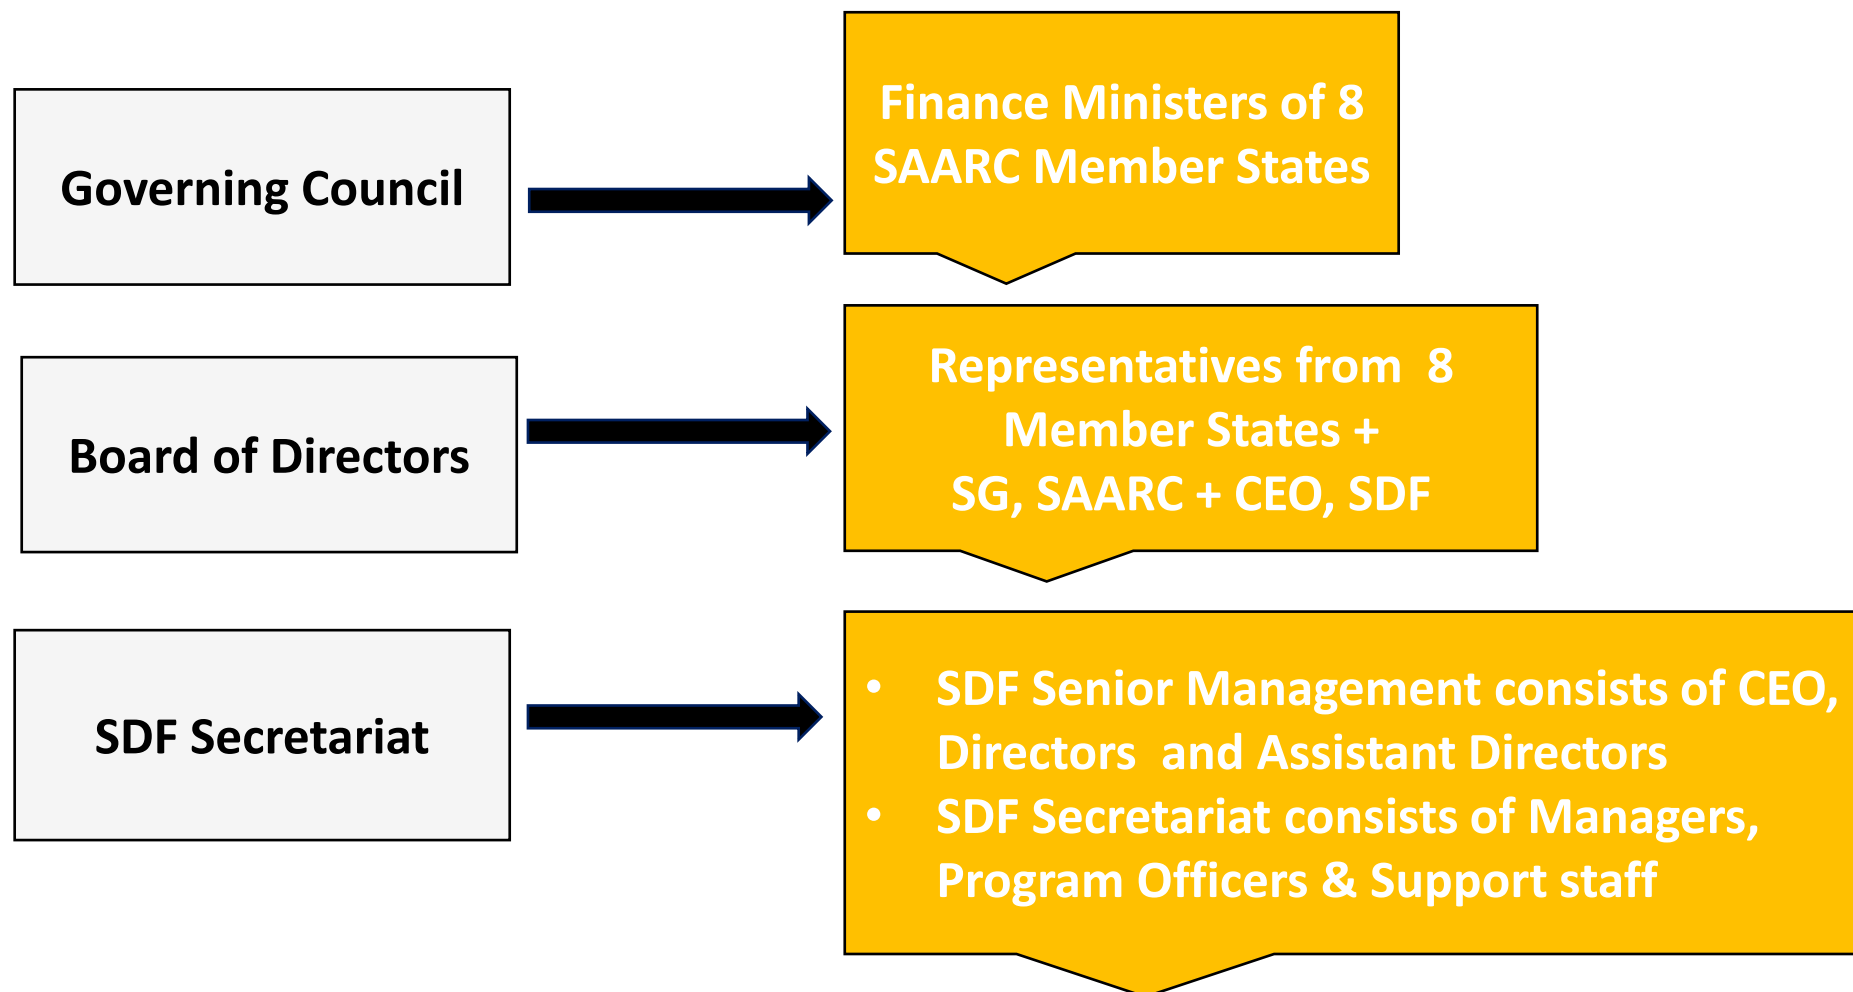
Governing Council

Finance Ministers of 8 SAARC Member States

Board of Directors

Representatives from 8 Member States + SG, SAARC + CEO, SDF

SDF Secretariat

- SDF Senior Management consists of CEO, Directors and Assistant Directors
- SDF Secretariat consists of Managers, Program Officers & Support staff